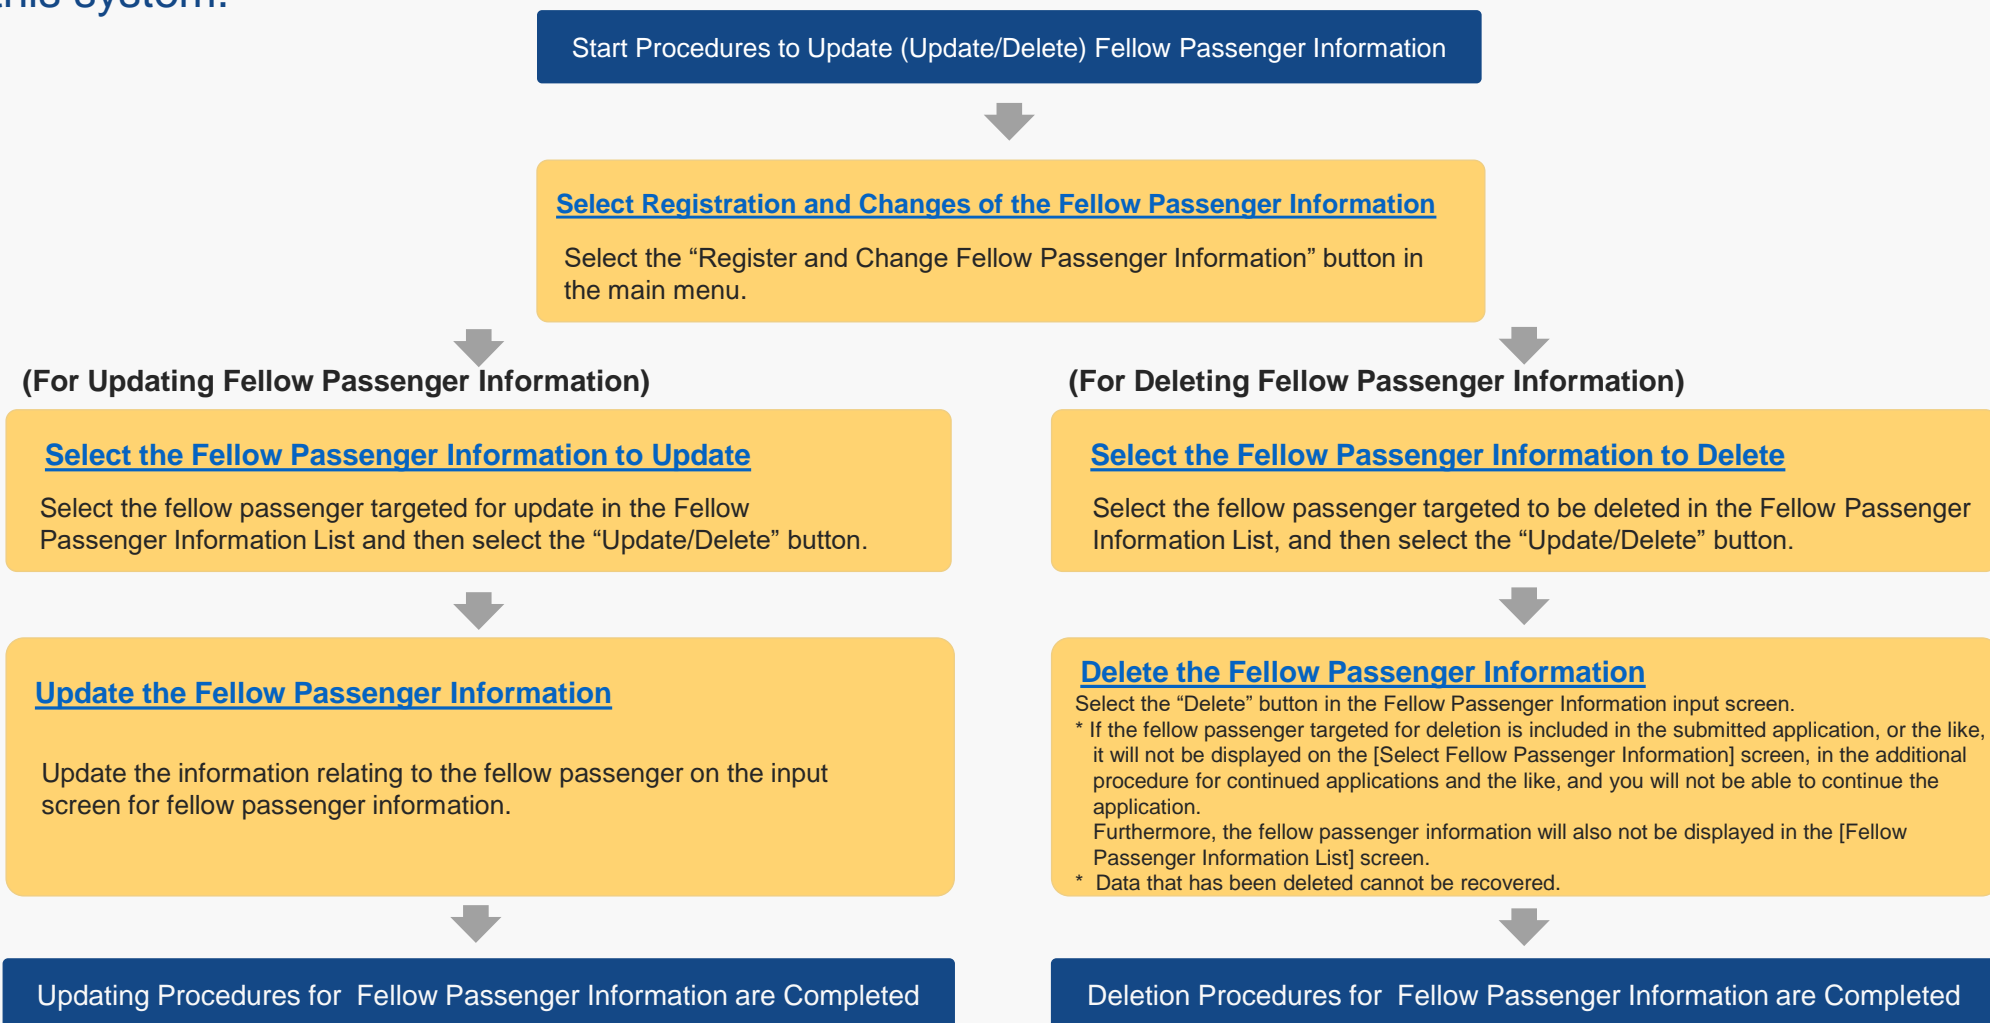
this system.

Start Procedures to Update (Update/Delete) Fellow Passenger Information

Select Registration and Changes of the Fellow Passenger Information

Select the “Register and Change Fellow Passenger Information” button in the main menu.

(For Updating Fellow Passenger Information)

Select the Fellow Passenger Information to Update

Select the fellow passenger targeted for update in the Fellow Passenger Information List and then select the “Update/Delete” button.

Update the Fellow Passenger Information

Update the information relating to the fellow passenger on the input screen for fellow passenger information.

Updating Procedures for Fellow Passenger Information are Completed

(For Deleting Fellow Passenger Information)

Select the Fellow Passenger Information to Delete

Select the fellow passenger targeted to be deleted in the Fellow Passenger Information List, and then select the “Update/Delete” button.

Delete the Fellow Passenger Information

Select the “Delete” button in the Fellow Passenger Information input screen.
* If the fellow passenger targeted for deletion is included in the submitted application, or the like, it will not be displayed on the [Select Fellow Passenger Information] screen, in the additional procedure for continued applications and the like, and you will not be able to continue the application.
Furthermore, the fellow passenger information will also not be displayed in the [Fellow Passenger Information List] screen.
* Data that has been deleted cannot be recovered.

Deletion Procedures for Fellow Passenger Information are Completed